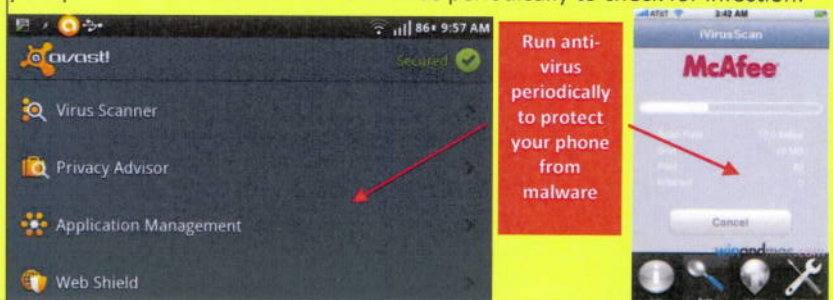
86 9:57 AM
avast!
Secured
Virus Scanner
Privacy Advisor
Application Management
Web Shield

Run anti-virus periodically to protect your phone from malware

AT&T 3:42 AM
iVirusScan
McAfee
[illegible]
Cancel
winandmac.com